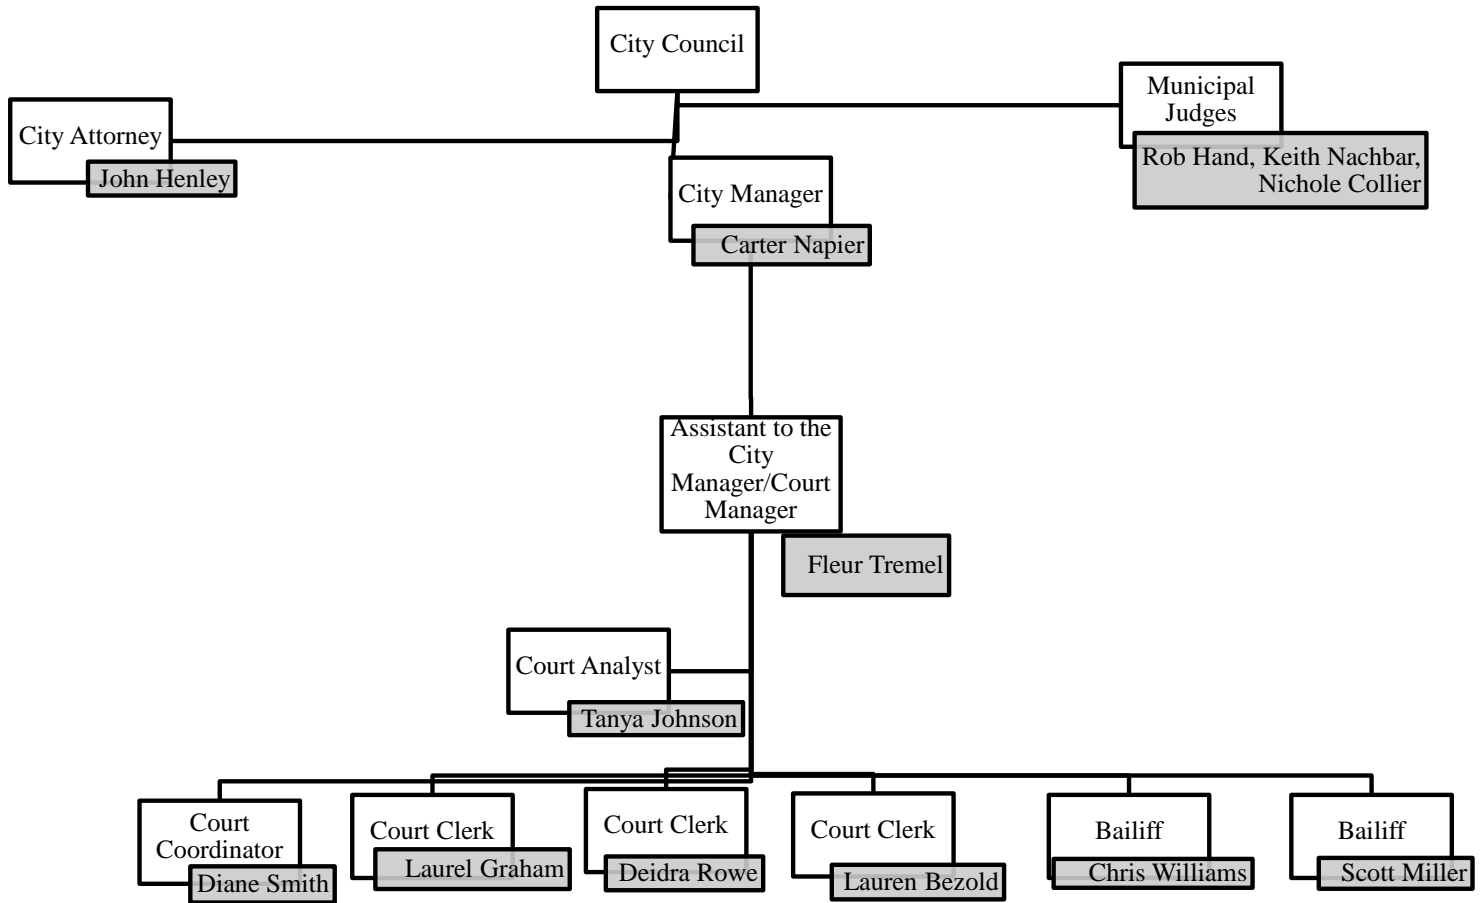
City Council

City Attorney
John Henley

Municipal Judges
Rob Hand, Keith Nachbar, Nichole Collier

City Manager
Carter Napier

Assistant to the City Manager/Court Manager
Fleur Tremel

Court Analyst
Tanya Johnson

Court Coordinator
Diane Smith

Court Clerk
Laurel Graham

Court Clerk
Deidra Rowe

Court Clerk
Lauren Bezold

Bailiff
Chris Williams

Bailiff
Scott Miller